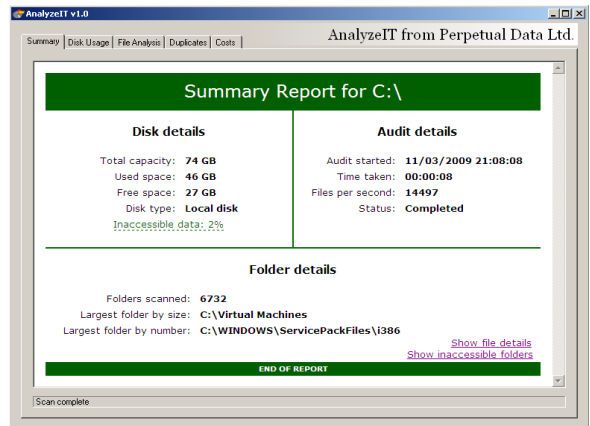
AnalyzeIT v1.0

Summary | Disk Usage | File Analysis | Duplicates | Costs

AnalyzeIT from Perpetual Data Ltd.

Summary Report for C:\

Disk details

Total capacity: 74 GB
Used space: 46 GB
Free space: 27 GB
Disk type: Local disk
Inaccessible data: 2%

Audit details

Audit started: 11/03/2009 21:08:08
Time taken: 00:00:08
Files per second: 14497
Status: Completed

Folder details

Folders scanned: 6732
Largest folder by size: C:\Virtual Machines
Largest folder by number: C:\WINDOWS\ServicePackFiles\i386

Show file details
Show inaccessible folders

END OF REPORT

Scan complete